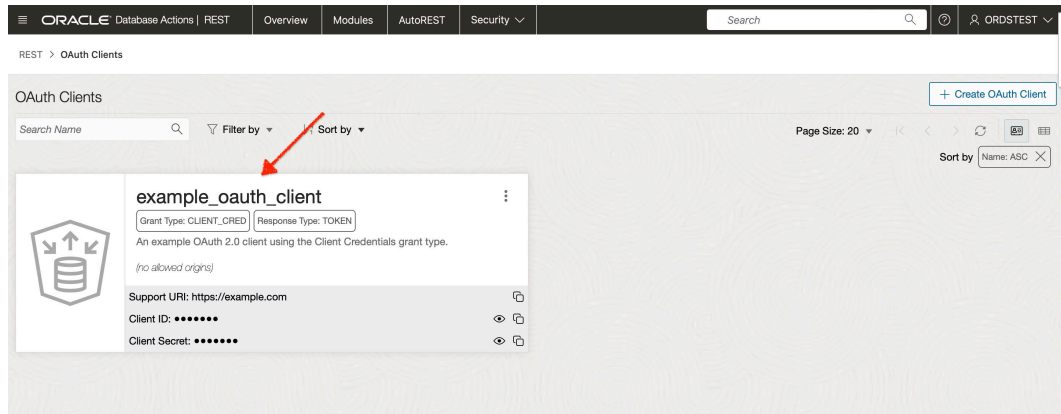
ORACLE Database Actions | REST Overview Modules AutoREST Security

Search

ORDSTEST

REST > OAuth Clients

OAuth Clients

+ Create OAuth Client

Search Name

Filter by

Sort by

Page Size: 20

Sort by Name: ASC

example_oauth_client

Grant Type: CLIENT_CRED

Response Type: TOKEN

An example OAuth 2.0 client using the Client Credentials grant type.

(no allowed origins)

Support URI: https://example.com

Client ID: •••••••

Client Secret: •••••••